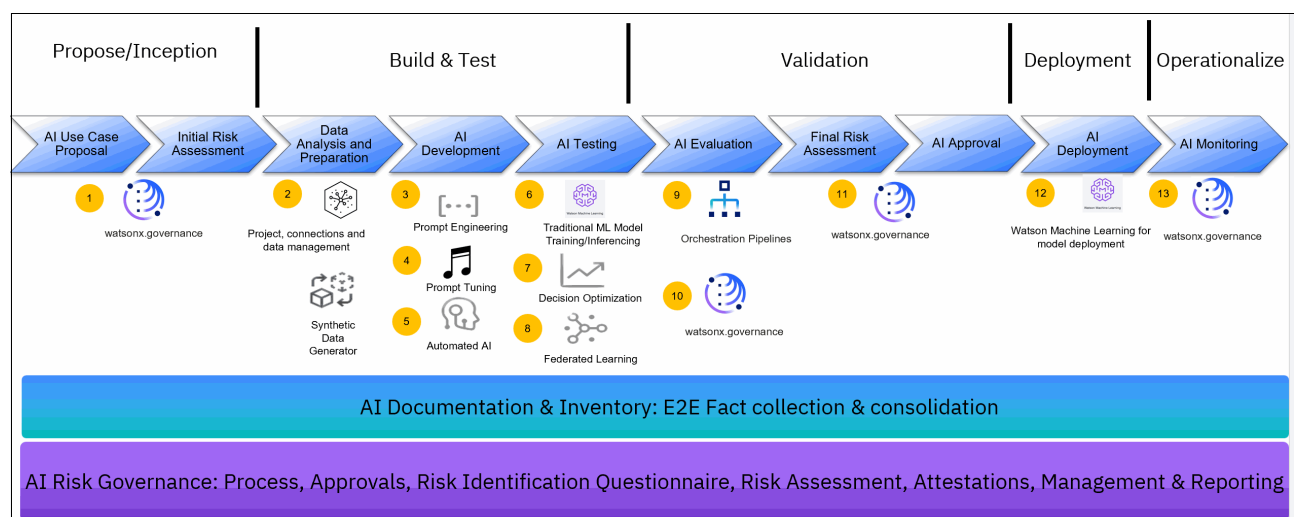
Propose/Inception

Build & Test

Validation

Deployment

Operationalize

AI Use Case Proposal

Initial Risk Assessment

Data Analysis and Preparation

AI Development

AI Testing

AI Evaluation

Final Risk Assessment

AI Approval

AI Deployment

AI Monitoring

1

watsonx.governance

2

Project, connections and data management

Synthetic Data Generator

3

Prompt Engineering

4

Prompt Tuning

5

Automated AI

6

Watson Machine Learning

Traditional ML Model Training/Inferencing

7

Decision Optimization

8

Federated Learning

9

Orchestration Pipelines

10

watsonx.governance

11

watsonx.governance

12

Watson Machine Learning

Watson Machine Learning for model deployment

13

watsonx.governance

AI Documentation & Inventory: E2E Fact collection & consolidation

AI Risk Governance: Process, Approvals, Risk Identification Questionnaire, Risk Assessment, Attestations, Management & Reporting